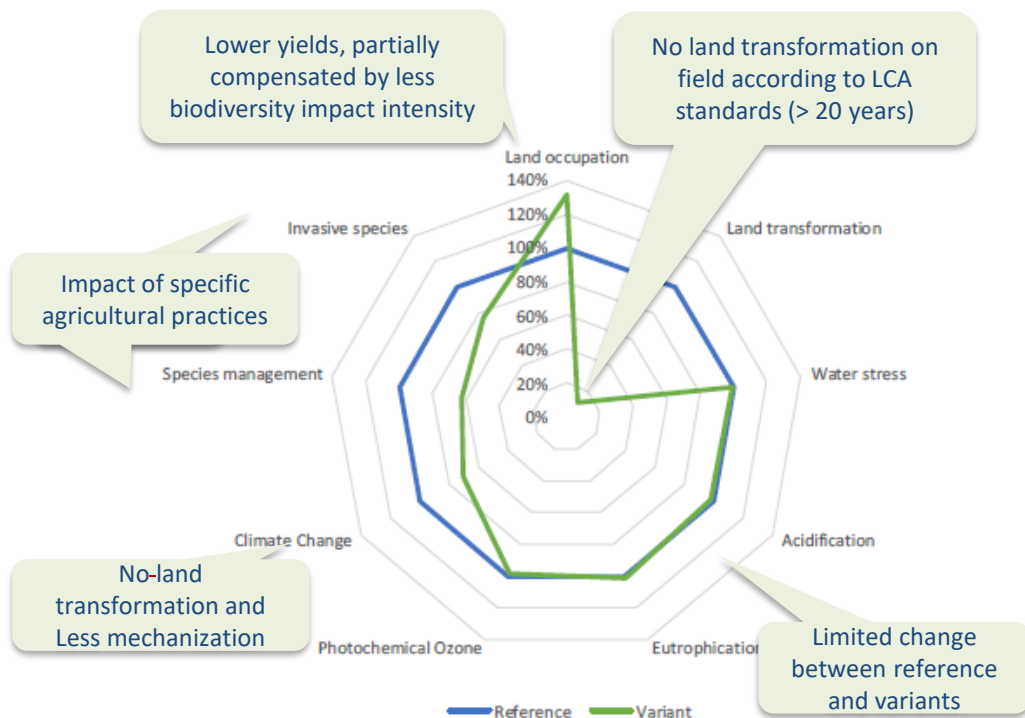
Lower yields, partially compensated by less biodiversity impact intensity

No land transformation on field according to LCA standards (> 20 years)

Land occupation

140%
120%
100%
80%
60%
40%
20%
0%

Invasive species

Land transformation

Impact of specific agricultural practices

Species management

Water stress

Climate Change

Acidification

No-land transformation and Less mechanization

Photochemical Ozone

Eutrophication

Limited change between reference and variants

Reference
Variant